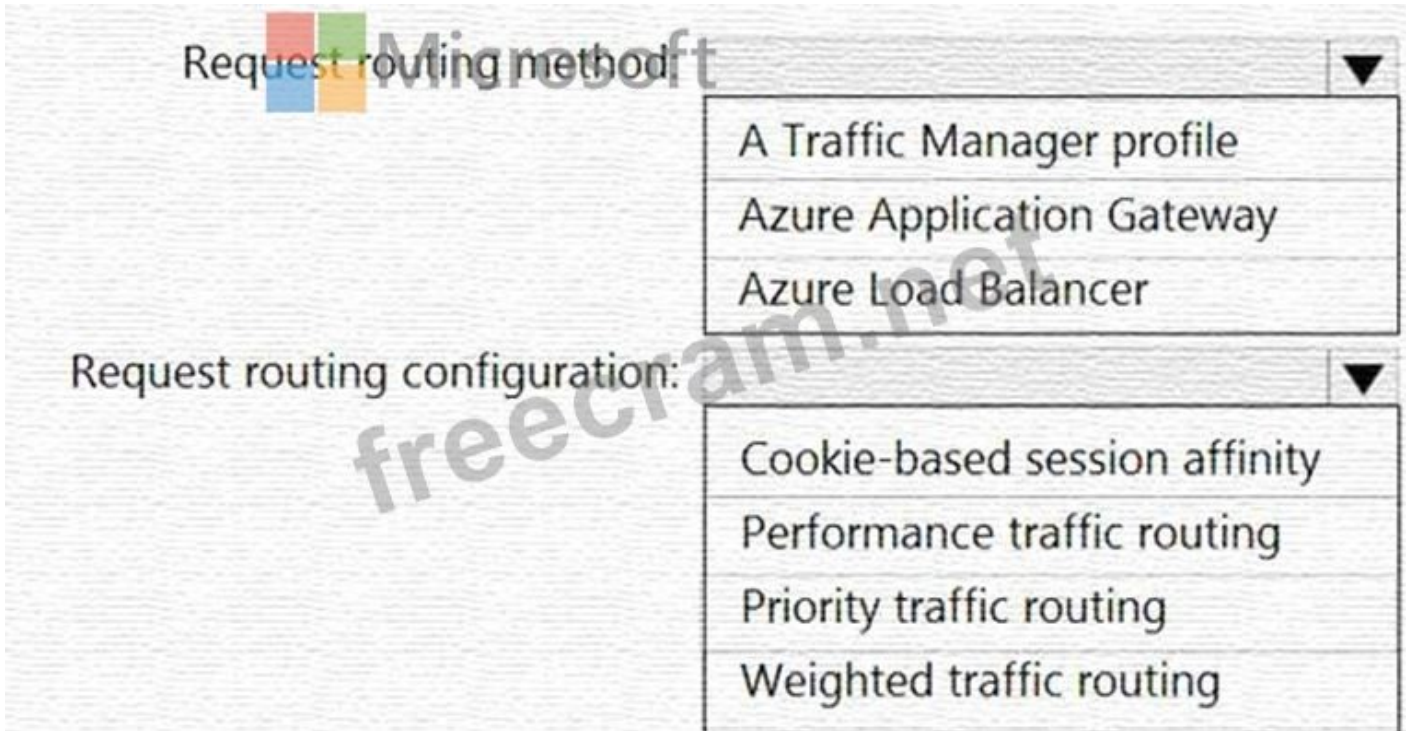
Request routing method:

A Traffic Manager profile
Azure Application Gateway
Azure Load Balancer

Request routing configuration:

Cookie-based session affinity
Performance traffic routing
Priority traffic routing
Weighted traffic routing

Microsoft
freecram.net